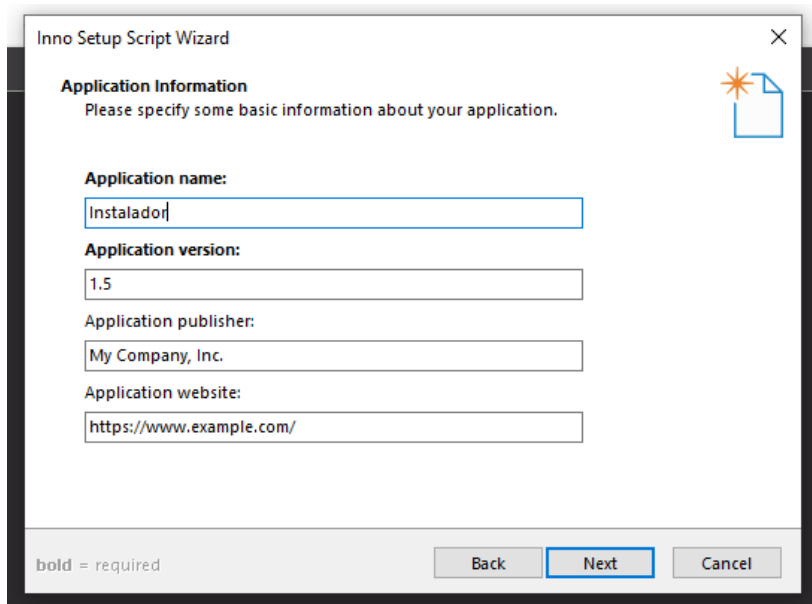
Inno Setup Script Wizard

Application Information
Please specify some basic information about your application.

Application name:
Instalador

Application version:
1.5

Application publisher:
My Company, Inc.

Application website:
https://www.example.com/

bold = required

Back
Next
Cancel